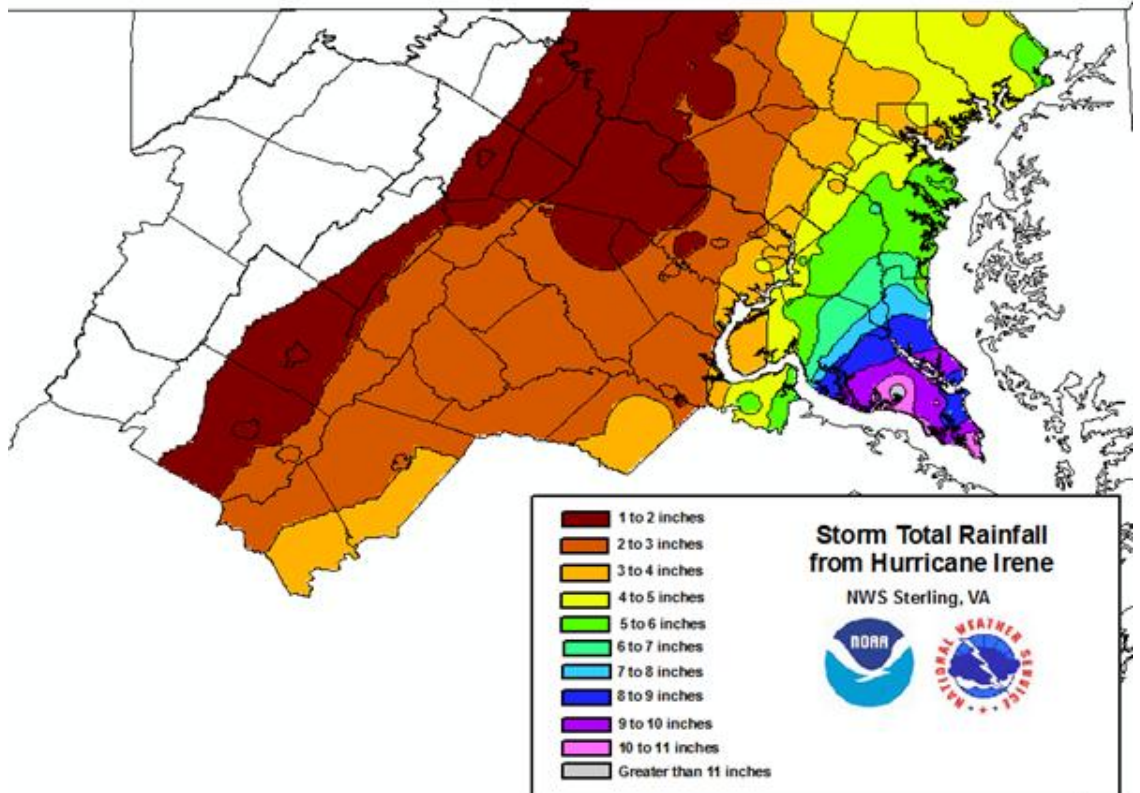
1 to 2 inches
2 to 3 inches
3 to 4 inches
4 to 5 inches
5 to 6 inches
6 to 7 inches
7 to 8 inches
8 to 9 inches
9 to 10 inches
10 to 11 inches
Greater than 11 inches

Storm Total Rainfall from Hurricane Irene

NWS Sterling, VA

NOAA

NATIONAL WEATHER SERVICE